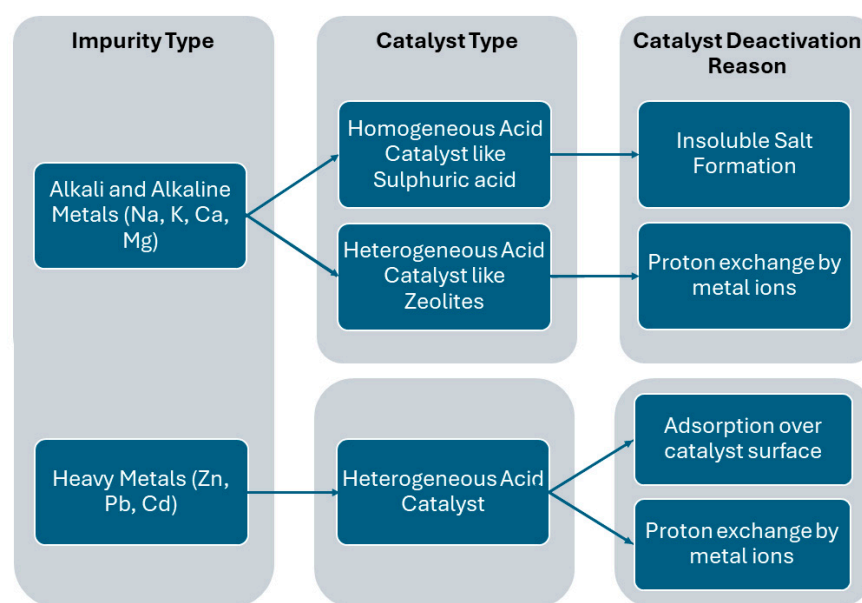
Impurity Type

Catalyst Type

Catalyst Deactivation Reason

Alkali and Alkaline Metals (Na, K, Ca, Mg)

Homogeneous Acid Catalyst like Sulphuric acid

Insoluble Salt Formation

Heterogeneous Acid Catalyst like Zeolites

Proton exchange by metal ions

Heavy Metals (Zn, Pb, Cd)

Heterogeneous Acid Catalyst

Adsorption over catalyst surface

Proton exchange by metal ions